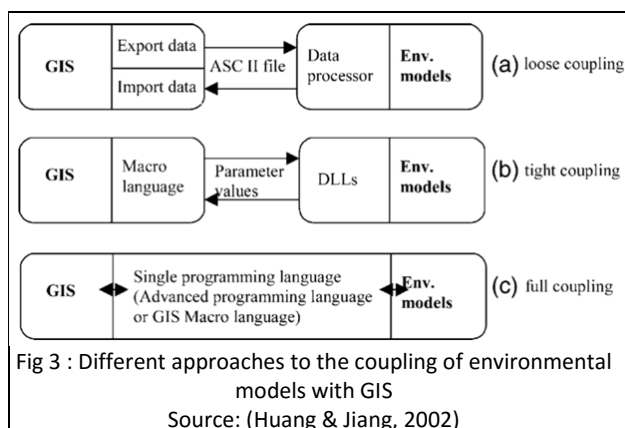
GIS

Export data

Import data

ASC II file

Data processor

Env. models

(a) loose coupling

GIS

Macro language

Parameter values

DLLs

Env. models

(b) tight coupling

GIS

Single programming language (Advanced programming language or GIS Macro language)

Env. models

(c) full coupling

Fig 3 : Different approaches to the coupling of environmental models with GIS
Source: (Huang & Jiang, 2002)